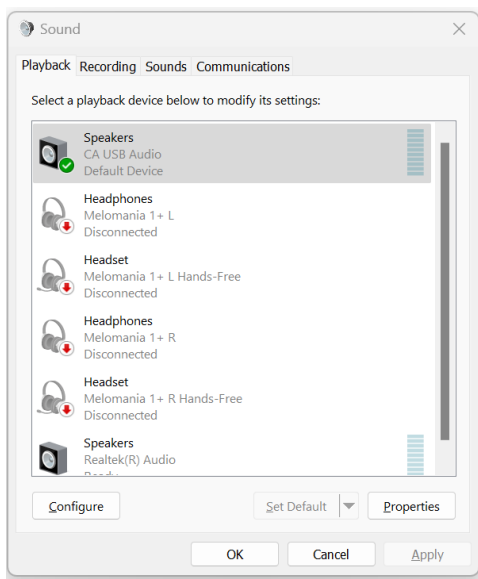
Sound

Playback Recording Sounds Communications

Select a playback device below to modify its settings:

Speakers
CA USB Audio
Default Device

Headphones
Melomania 1+ L
Disconnected

Headset
Melomania 1+ L Hands-Free
Disconnected

Headphones
Melomania 1+ R
Disconnected

Headset
Melomania 1+ R Hands-Free
Disconnected

Speakers
Realtek(R) Audio
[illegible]

Configure

Set Default

Properties

OK

Cancel

Apply